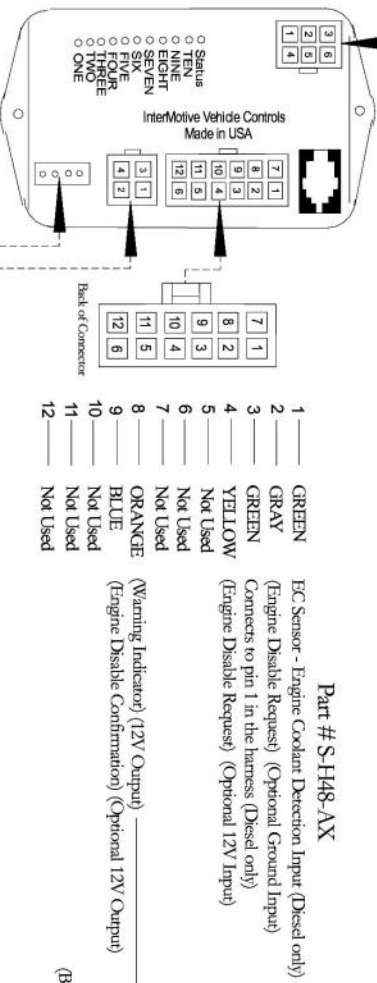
Status
TEN
NINE
EIGHT
SEVEN
SIX
FIVE
FOUR
THREE
TWO
ONE

InterMotive Vehicle Controls
Made in USA

Back of Connector

| 7 | 1 |
|---|---|
| 8 | 2 |
| 9 | 3 |
| 10 | 4 |
| 11 | 5 |
| 12 | 6 |

Part # S-H48-AX

1 — GREEN EC Sensor - Engine Coolant Detection Input (Diesel only)
2 — GRAY (Engine Disable Request) (Optional Ground Input)
3 — GREEN Connects to pin 1 in the harness (Diesel only)
4 — YELLOW (Engine Disable Request) (Optional 12V Input)
5 — Not Used
6 — Not Used
7 — Not Used
8 — ORANGE (Warning Indicator) (12V Output)
9 — BLUE (Engine Disable Confirmation) (Optional 12V Output)
10 — Not Used
11 — Not Used
12 — Not Used

(B